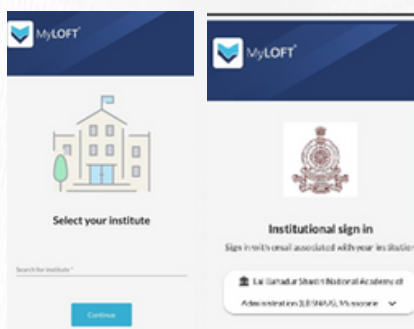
MyLOFT

Select your institute

Search for Institute *

Continue

MyLOFT

Institutional sign in

Sign in with email associated with your institution

Lal Bahadur Shastri National Academy of Administration (LBSNAA), Mussoorie